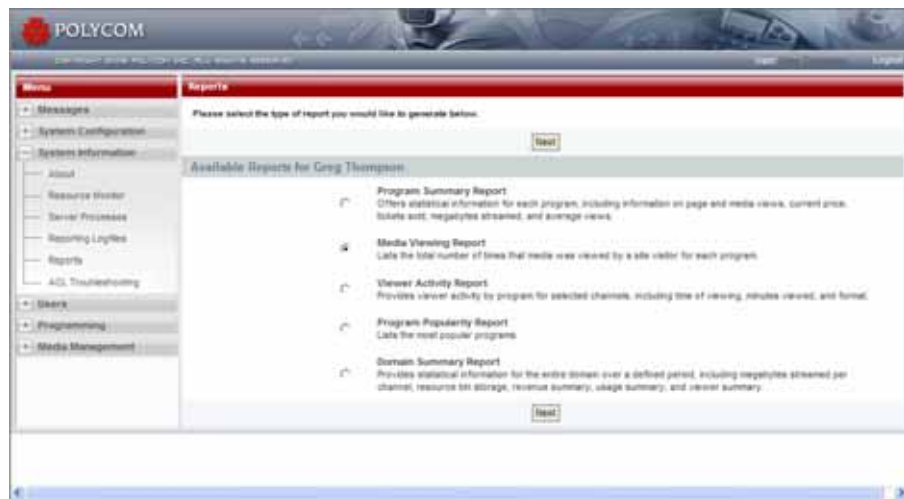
POLYCOM

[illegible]

Menu

+ Messages

+ System Configuration

− System Information

About

Resource Monitor

Server Processes

Reporting Logfiles

Reports

ACL Troubleshooting

+ Users

+ Programming

+ Media Management

Reports

Please select the type of report you would like to generate below.

Next

Available Reports for Greg Thompson

Program Summary Report
Offers statistical information for each program, including information on page and media views, current price, tickets sold, megabytes streamed, and average views.

Media Viewing Report
Lists the total number of times that media was viewed by a site visitor for each program.

Viewer Activity Report
Provides viewer activity by program for selected channels, including time of viewing, minutes viewed, and format.

Program Popularity Report
Lists the most popular programs.

Domain Summary Report
Provides statistical information for the entire domain over a defined period, including megabytes streamed per channel, resource bin storage, revenue summary, usage summary, and viewer summary.

Next